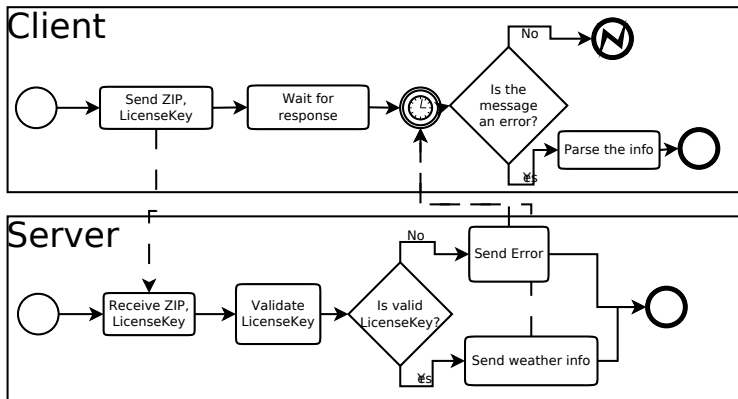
Client

Send ZIP, LicenseKey

Wait for response

Is the message an error?

No

Yes

Parse the info

Server

Receive ZIP, LicenseKey

Validate LicenseKey

Is valid LicenseKey?

No

Send Error

Yes

Send weather info